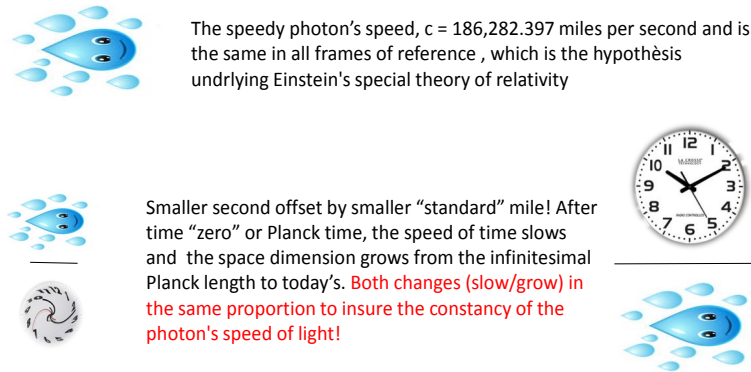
The speedy photon's speed, c = 186,282.397 miles per second and is the same in all frames of reference , which is the hypothèsis undrlying Einstein's special theory of relativity

10 11 12 1 2 3 4 5 6 7 8 9

Smaller second offset by smaller "standard" mile! After time "zero" or Planck time, the speed of time slows and the space dimension grows from the infinitesimal Planck length to today's. Both changes (slow/grow) in the same proportion to insure the constancy of the photon's speed of light!